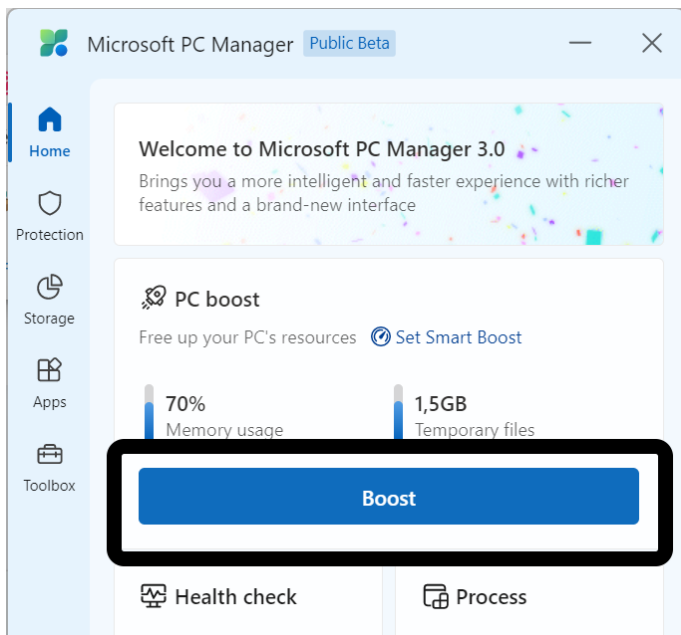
Microsoft PC Manager Public Beta

Home

Protection

Storage

Apps

Toolbox

Welcome to Microsoft PC Manager 3.0

Brings you a more intelligent and faster experience with richer features and a brand-new interface

PC boost

Free up your PC's resources Set Smart Boost

70%
Memory usage

1,5GB
Temporary files

Boost

Health check

Process